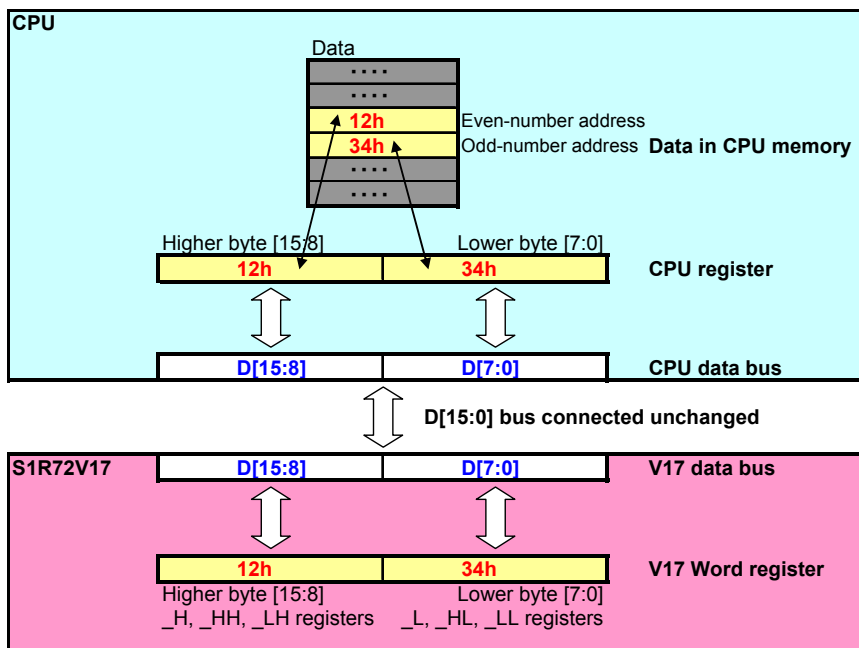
CPU

Data

....

....

12h

34h

....

....

Even-number address

Odd-number address

Data in CPU memory

Higher byte [15:8]

Lower byte [7:0]

12h

34h

CPU register

D[15:8]

D[7:0]

CPU data bus

D[15:0] bus connected unchanged

S1R72V17

D[15:8]

D[7:0]

V17 data bus

12h

34h

V17 Word register

Higher byte [15:8]
_H, _HH, _LH registers

Lower byte [7:0]
_L, _HL, _LL registers